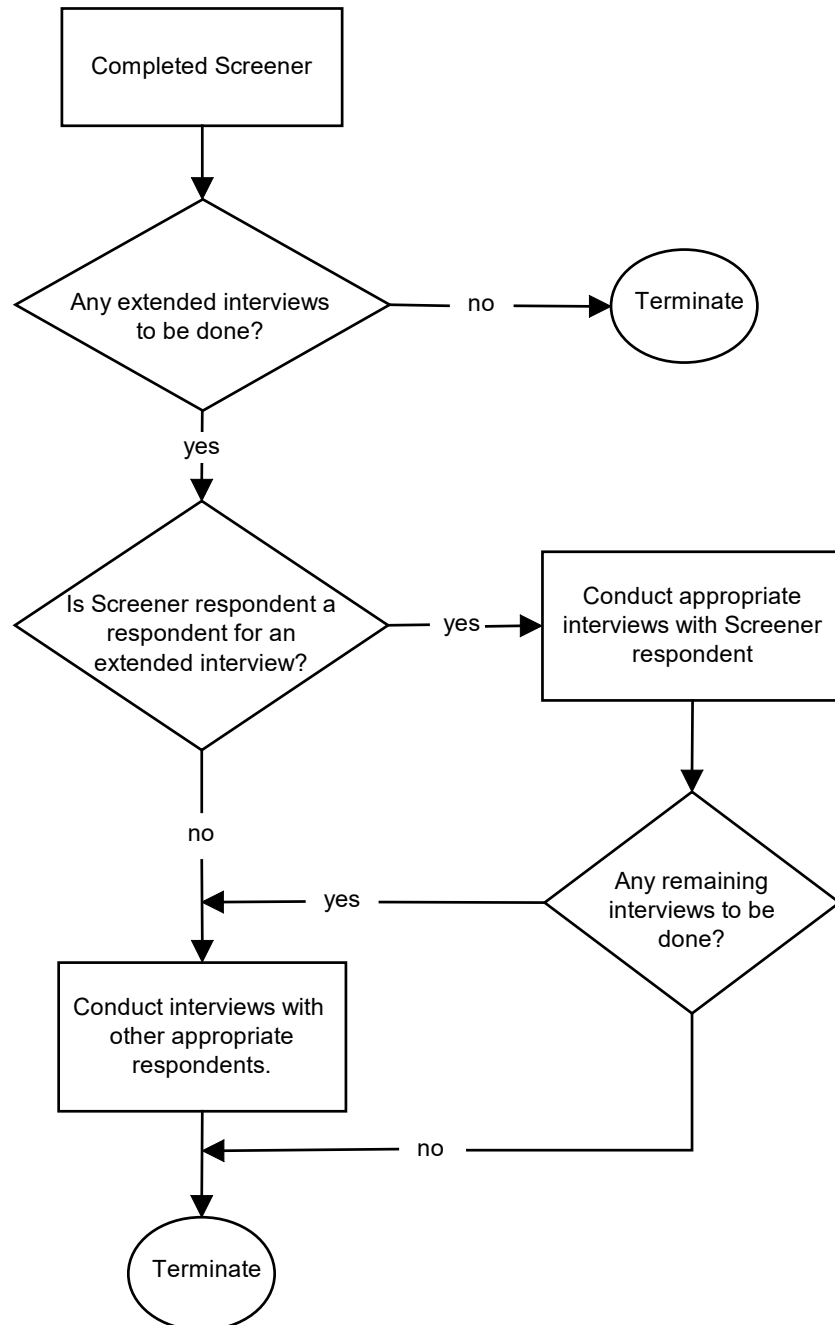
Completed Screener

Any extended interviews to be done?

no

Terminate

yes

Is Screener respondent a respondent for an extended interview?

yes

Conduct appropriate interviews with Screener respondent

no

Any remaining interviews to be done?

yes

Conduct interviews with other appropriate respondents.

no

Terminate